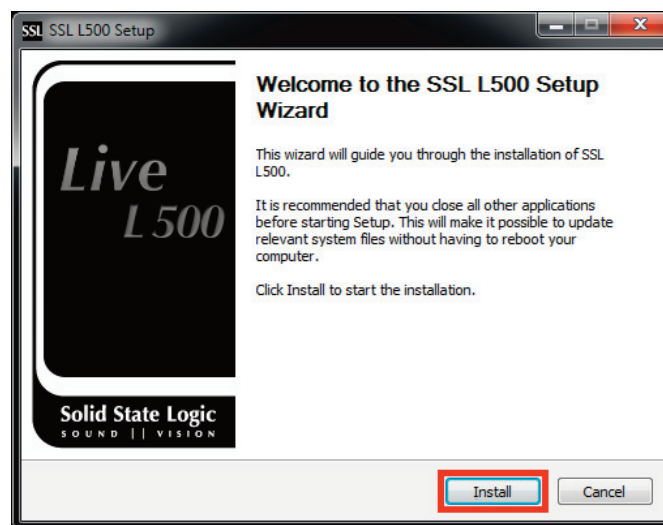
SSL SSL L500 Setup

Live
L500

Solid State Logic
SOUND || VISION

Welcome to the SSL L500 Setup Wizard

This wizard will guide you through the installation of SSL L500.

It is recommended that you close all other applications before starting Setup. This will make it possible to update relevant system files without having to reboot your computer.

Click Install to start the installation.

Install

Cancel